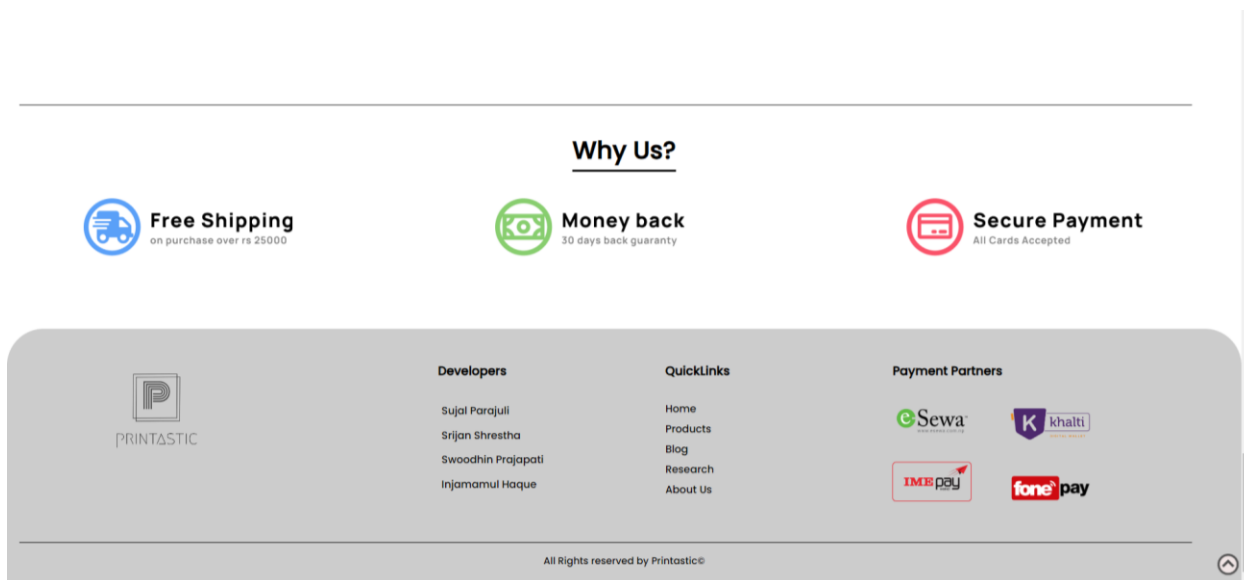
Why Us?

Free Shipping
on purchase over rs 25000

Money back
30 days back guaranty

Secure Payment
All Cards Accepted

P
PRINTASTIC

Developers
Sujal Parajuli
Srijan Shrestha
Swoodhin Prajapati
Injamamul Haque

QuickLinks
Home
Products
Blog
Research
About Us

Payment Partners
eSewa
K khalti
IME pay
fone pay

All Rights reserved by Printastic©